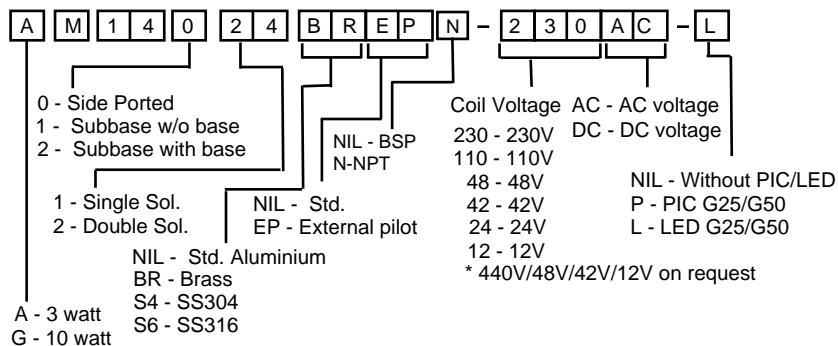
A M 1 4 0 2 4 B R E P N – 2 3 0 A C – L

0 - Side Ported
1 - Subbase w/o base
2 - Subbase with base

NIL - BSP
N-NPT

Coil Voltage
230 - 230V
110 - 110V
48 - 48V
42 - 42V
24 - 24V
12 - 12V
* 440V/48V/42V/12V on request

AC - AC voltage
DC - DC voltage

1 - Single Sol.
2 - Double Sol.

NIL - Std.
EP - External pilot

NIL - Without PIC/LED
P - PIC G25/G50
L - LED G25/G50

NIL - Std. Aluminium
BR - Brass
S4 - SS304
S6 - SS316

A - 3 watt
G - 10 watt